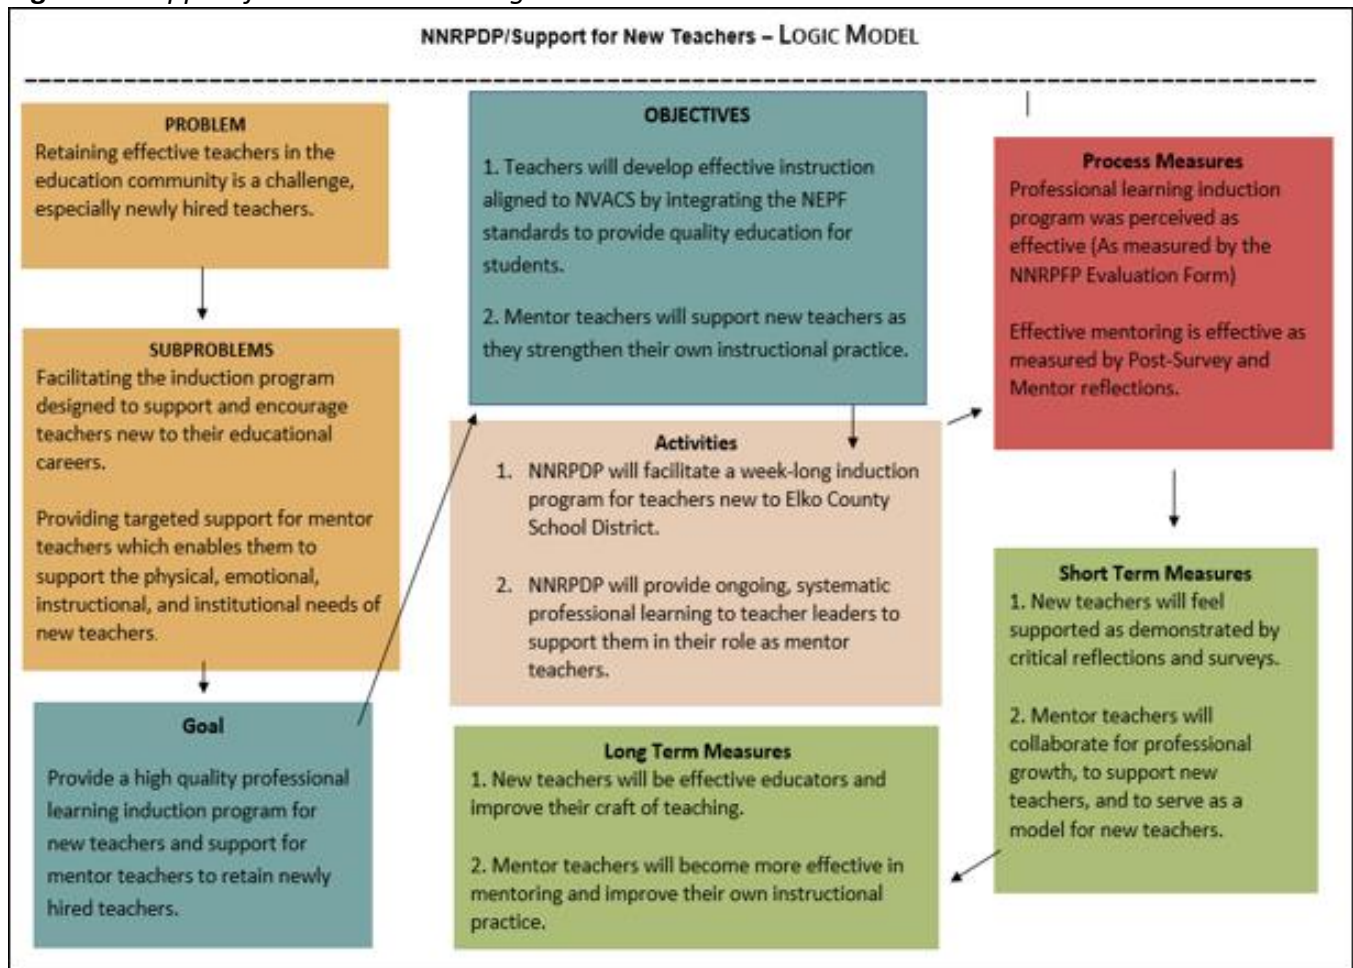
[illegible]

NNRPDP/Support for New Teachers – LOGIC MODEL

PROBLEM
Retaining effective teachers in the education community is a challenge, especially newly hired teachers.

SUBPROBLEMS
Facilitating the induction program designed to support and encourage teachers new to their educational careers.

Providing targeted support for mentor teachers which enables them to support the physical, emotional, instructional, and institutional needs of new teachers.

Goal
Provide a high quality professional learning induction program for new teachers and support for mentor teachers to retain newly hired teachers.

OBJECTIVES
1. Teachers will develop effective instruction aligned to NVACS by integrating the NEPF standards to provide quality education for students.

2. Mentor teachers will support new teachers as they strengthen their own instructional practice.

Activities
1. NNRPDP will facilitate a week-long induction program for teachers new to Elko County School District.

2. NNRPDP will provide ongoing, systematic professional learning to teacher leaders to support them in their role as mentor teachers.

Long Term Measures
1. New teachers will be effective educators and improve their craft of teaching.

2. Mentor teachers will become more effective in mentoring and improve their own instructional practice.

Process Measures
Professional learning induction program was perceived as effective (As measured by the NNRPFP Evaluation Form)

Effective mentoring is effective as measured by Post-Survey and Mentor reflections.

Short Term Measures
1. New teachers will feel supported as demonstrated by critical reflections and surveys.

2. Mentor teachers will collaborate for professional growth, to support new teachers, and to serve as a model for new teachers.